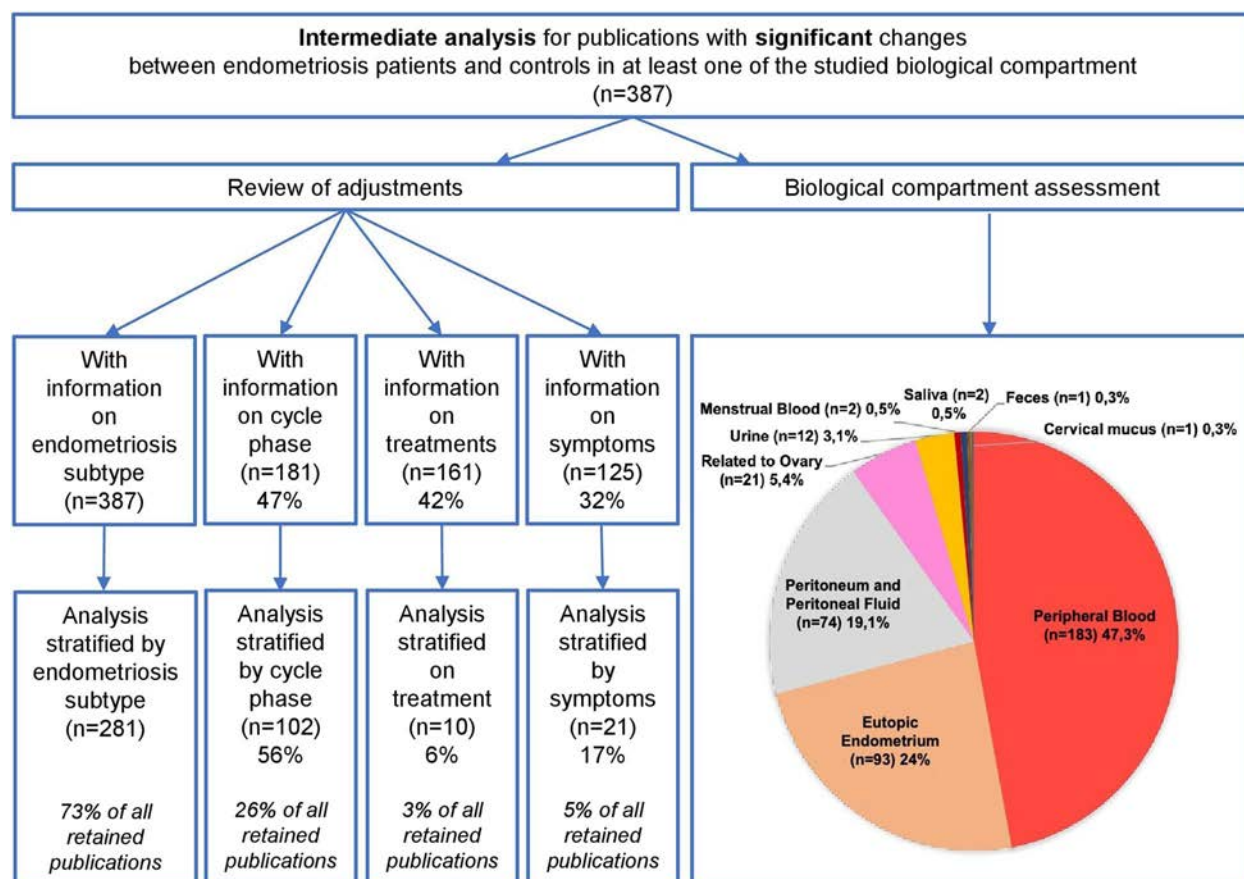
**Intermediate analysis** for publications with **significant** changes between endometriosis patients and controls in at least one of the studied biological compartment (n=387)

Review of adjustments

Biological compartment assessment

With information on endometriosis subtype (n=387)

With information on cycle phase (n=181) 47%

With information on treatments (n=161) 42%

With information on symptoms (n=125) 32%

Analysis stratified by endometriosis subtype (n=281)

*73% of all retained publications*

Analysis stratified by cycle phase (n=102) 56%

*26% of all retained publications*

Analysis stratified on treatment (n=10) 6%

*3% of all retained publications*

Analysis stratified by symptoms (n=21) 17%

*5% of all retained publications*

Saliva (n=2) 0,5%

Feces (n=1) 0,3%

Menstrual Blood (n=2) 0,5%

Cervical mucus (n=1) 0,3%

Urine (n=12) 3,1%

Related to Ovary (n=21) 5,4%

Peritoneum and Peritoneal Fluid (n=74) 19,1%

Peripheral Blood (n=183) 47,3%

Eutopic Endometrium (n=93) 24%